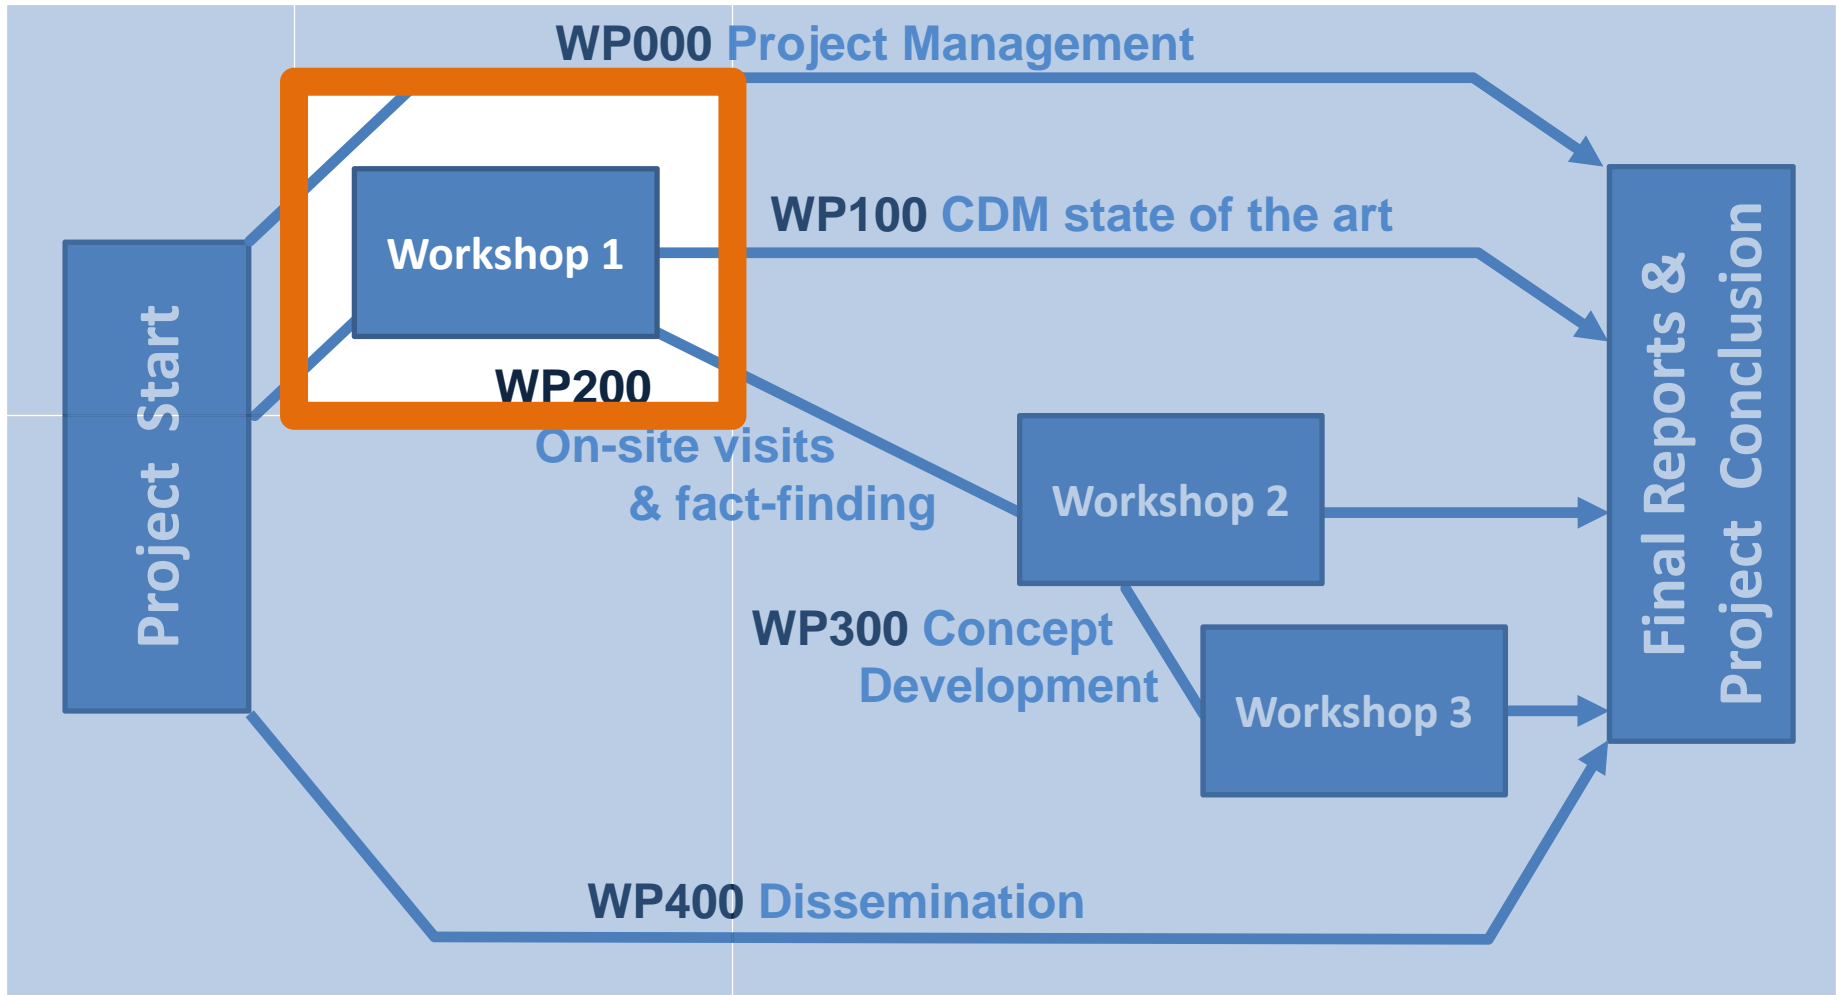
WP000 Project Management

Project Start

Workshop 1

WP100 CDM state of the art

WP200
On-site visits
& fact-finding

Workshop 2

WP300 Concept
Development

Workshop 3

WP400 Dissemination

Final Reports &
Project Conclusion